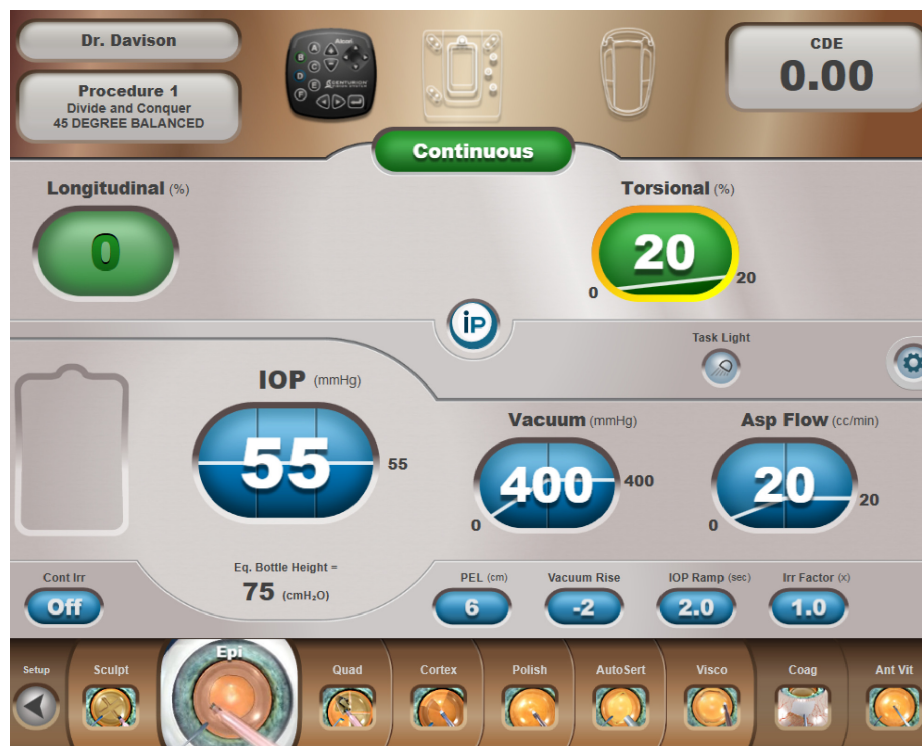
Dr. Davison

Procedure 1
Divide and Conquer
45 DEGREE BALANCED

CDE
0.00

Continuous

Longitudinal (%)
0

Torsional (%)
20
0
20

iP

Task Light

IOP (mmHg)
55
55

Vacuum (mmHg)
400
0
400

Asp Flow (cc/min)
20
0
20

Eq. Bottle Height =
75 (cmH$_2$O)

Cont Irr
Off

PEL (cm)
6

Vacuum Rise
-2

IOP Ramp (sec)
2.0

Irr Factor (x)
1.0

Setup
Sculpt
Epi
Quad
Cortex
Polish
AutoSert
Visco
Coag
Ant Vit